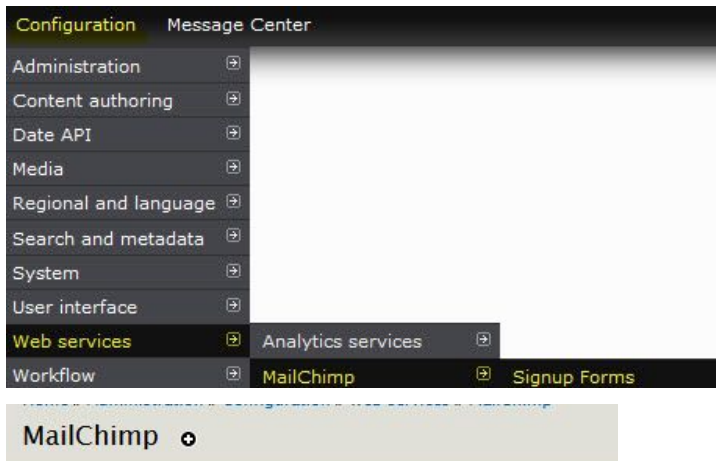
Configuration Message Center

Administration
Content authoring
Date API
Media
Regional and language
Search and metadata
System
User interface
Web services
Workflow

Analytics services
MailChimp

Signup Forms

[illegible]

MailChimp